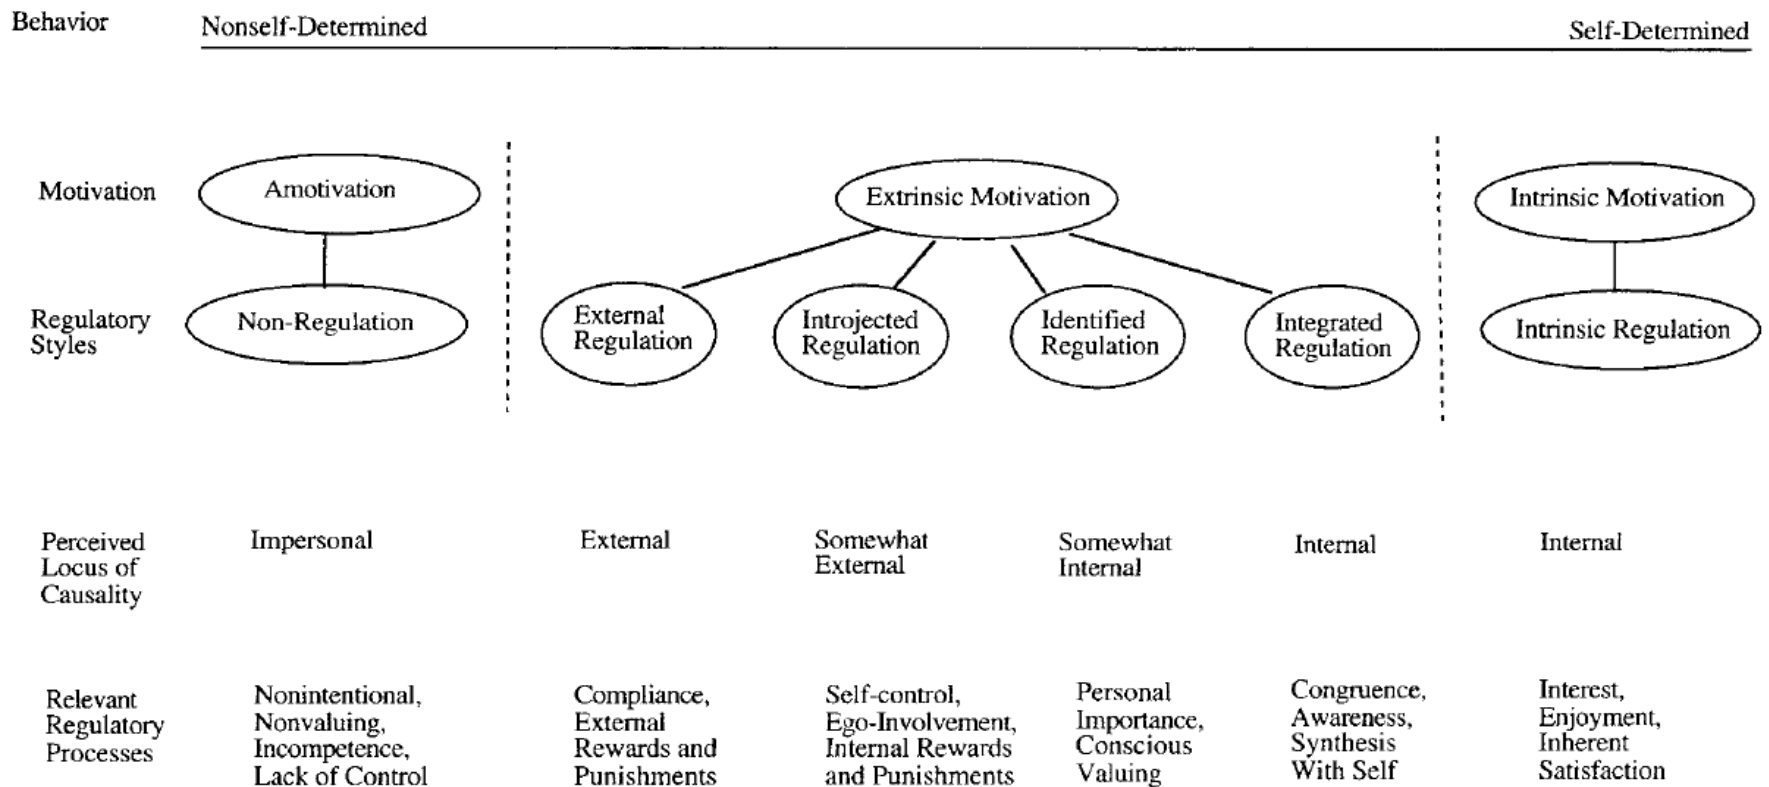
Behavior Nonself-Determined Self-Determined

Motivation Amotivation Extrinsic Motivation Intrinsic Motivation

Regulatory Styles Non-Regulation External Regulation Introjected Regulation Identified Regulation Integrated Regulation Intrinsic Regulation

| | | | | | | |
|---|---|---|---|---|---|---|
| Perceived Locus of Causality | Impersonal | External | Somewhat External | Somewhat Internal | Internal | Internal |
| Relevant Regulatory Processes | Nonintentional, Nonvaluing, Incompetence, Lack of Control | Compliance, External Rewards and Punishments | Self-control, Ego-Involvement, Internal Rewards and Punishments | Personal Importance, Conscious Valuing | Congruence, Awareness, Synthesis With Self | Interest, Enjoyment, Inherent Satisfaction |